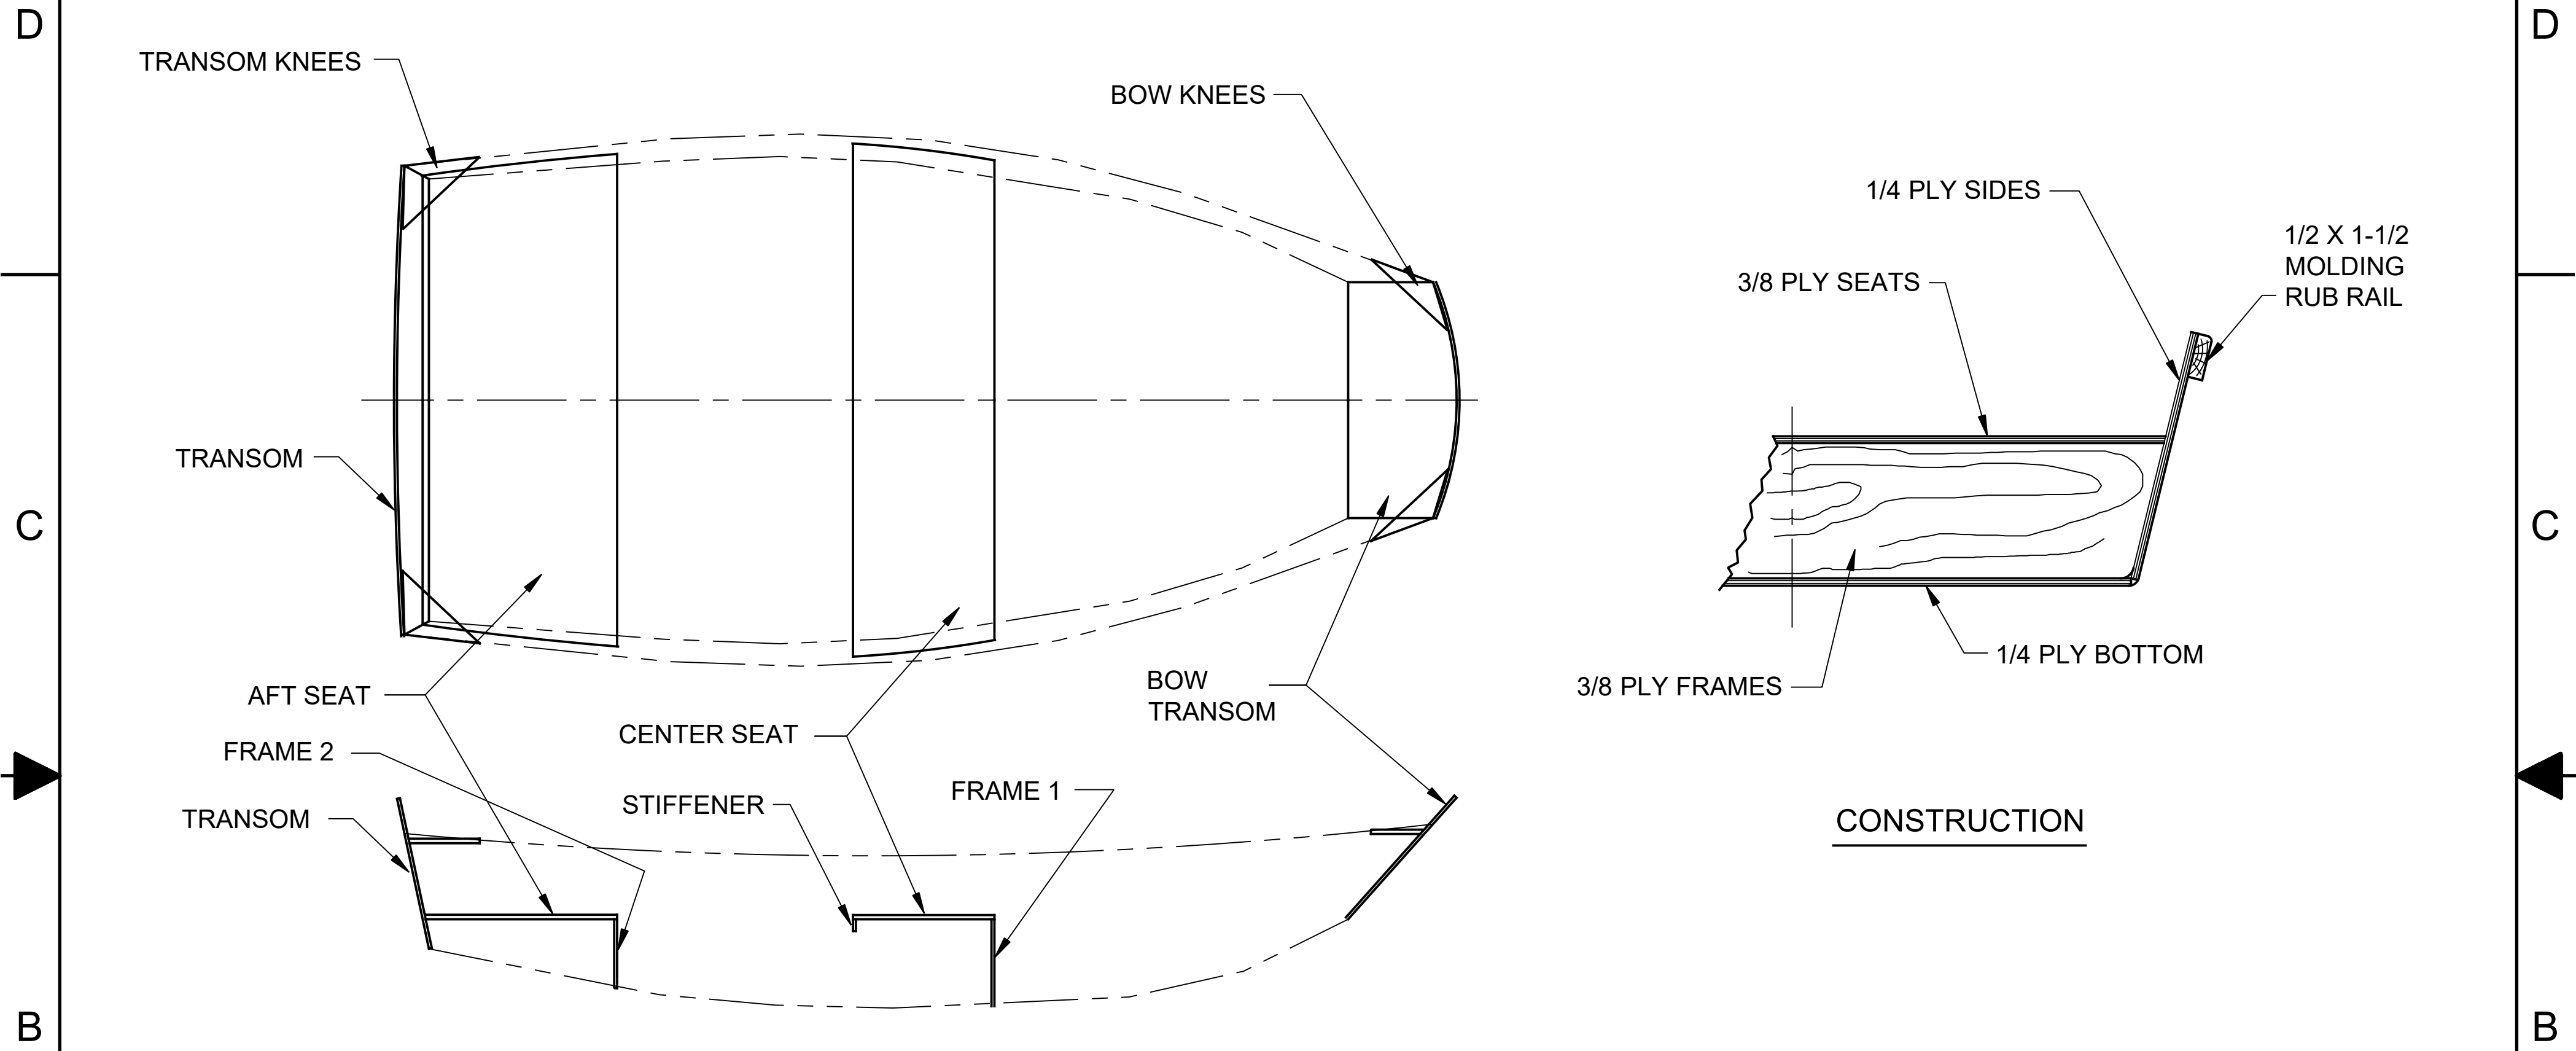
D

D

TRANSOM KNEES

BOW KNEES

1/4 PLY SIDES

1/2 X 1-1/2 MOLDING RUB RAIL

3/8 PLY SEATS

TRANSOM

C

C

1/4 PLY BOTTOM

3/8 PLY FRAMES

BOW TRANSOM

AFT SEAT

CENTER SEAT

FRAME 2

FRAME 1

STIFFENER

TRANSOM

CONSTRUCTION

B

B